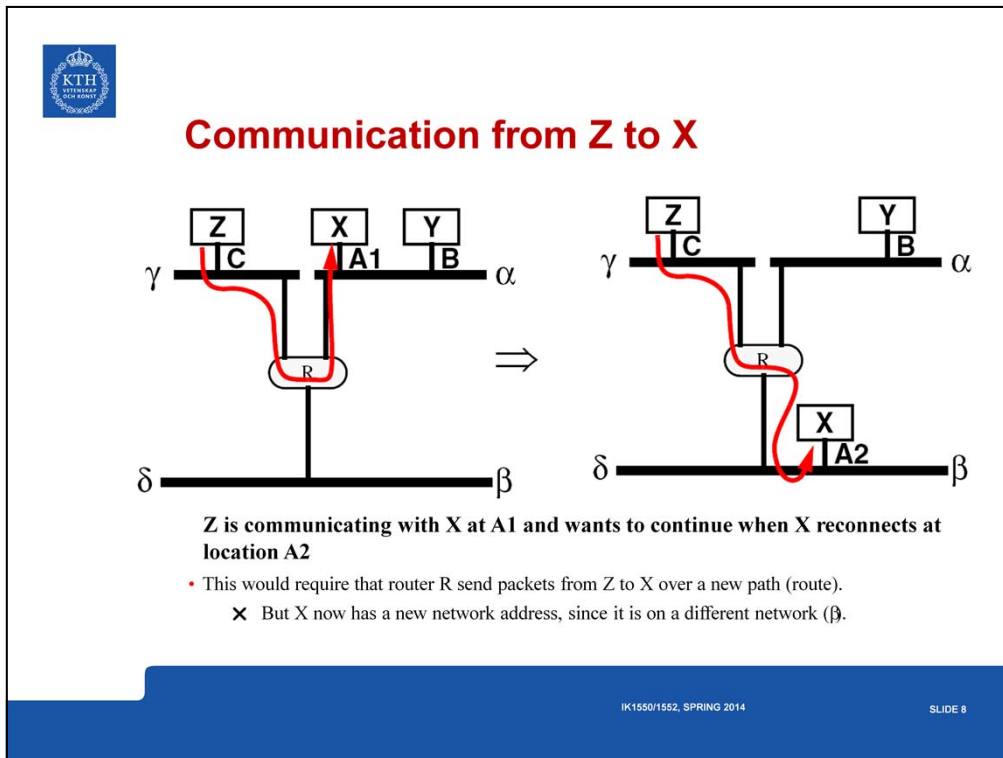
KTH VETENSKAP OCH KONST

Communication from Z to X

Z
C
X
A1
Y
B
$\gamma$
$\alpha$
R
$\delta$
$\beta$

$\Rightarrow$

Z
C
Y
B
$\gamma$
$\alpha$
R
X
A2
$\delta$
$\beta$

Z is communicating with X at A1 and wants to continue when X reconnects at location A2

• This would require that router R send packets from Z to X over a new path (route).

× But X now has a new network address, since it is on a different network (β).

IK1550/1552, SPRING 2014

SLIDE 8